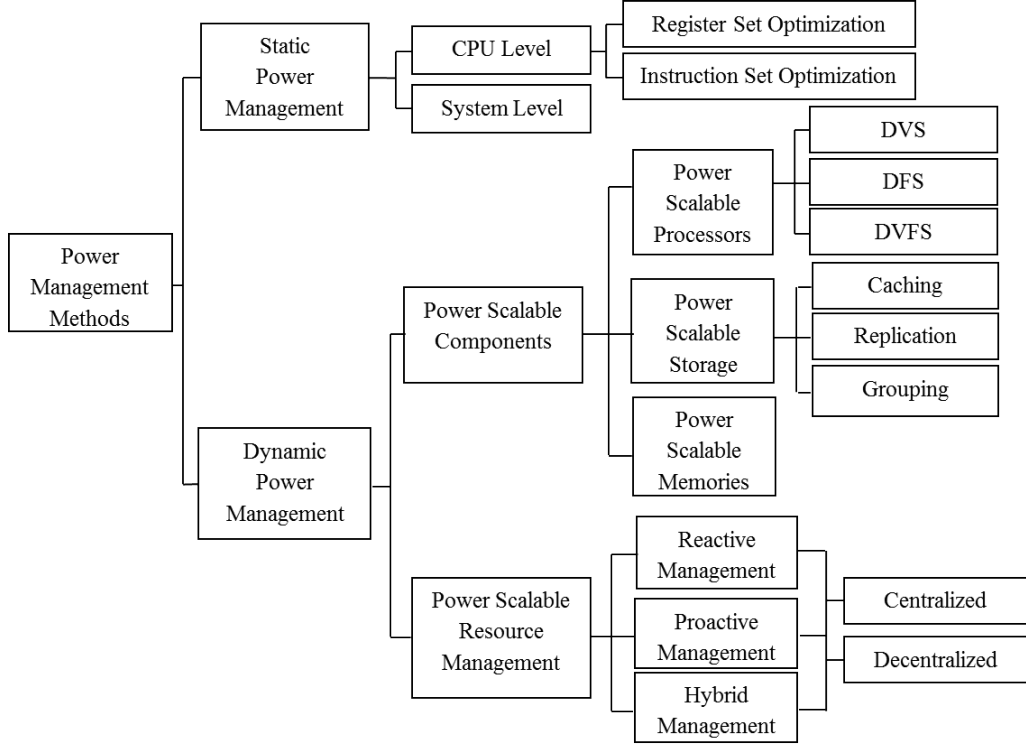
Power Management Methods

Static Power Management

CPU Level

Register Set Optimization

Instruction Set Optimization

System Level

Dynamic Power Management

Power Scalable Components

Power Scalable Processors

DVS

DFS

DVFS

Power Scalable Storage

Caching

Replication

Grouping

Power Scalable Memories

Power Scalable Resource Management

Reactive Management

Proactive Management

Hybrid Management

Centralized

Decentralized